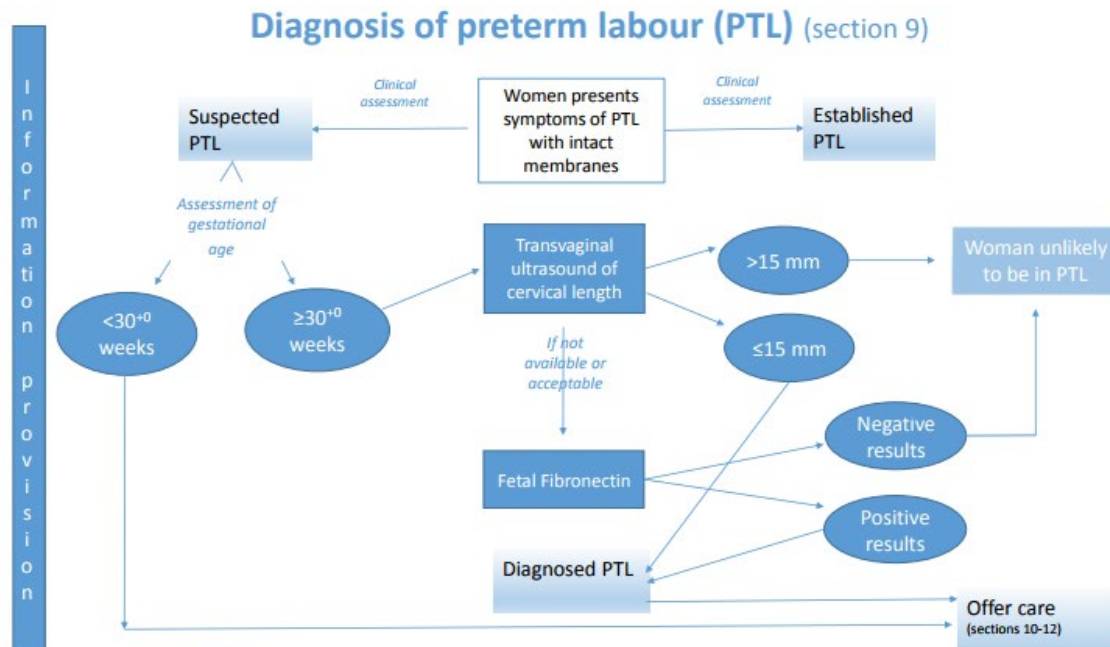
Diagnosis of preterm labour (PTL) (section 9)

Information provision

Clinical assessment

Women presents symptoms of PTL with intact membranes

Clinical assessment

Suspected PTL

Established PTL

Assessment of gestational age

$<30^{+0}$ weeks

$\geq30^{+0}$ weeks

Transvaginal ultrasound of cervical length

>15 mm

Woman unlikely to be in PTL

≤15 mm

If not available or acceptable

Fetal Fibronectin

Negative results

Positive results

Diagnosed PTL

Offer care (sections 10-12)